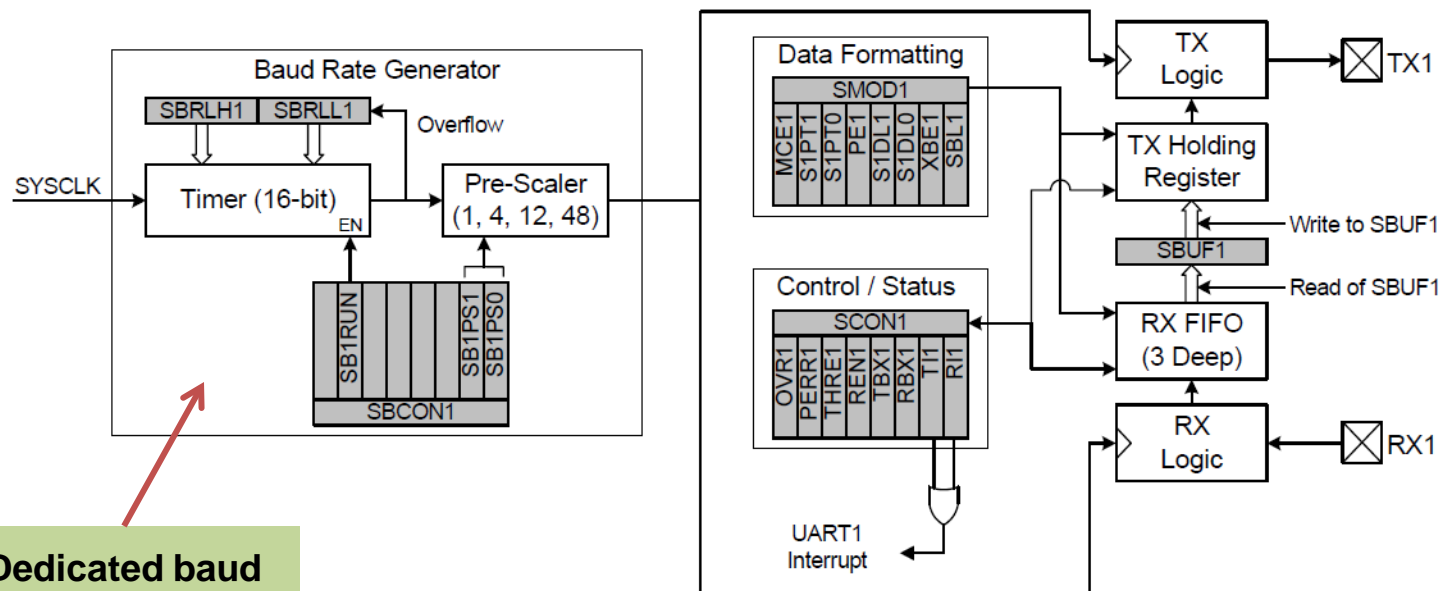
Baud Rate Generator

SBRLH1 SBRLL1

Overflow

SYSCLK

Timer (16-bit)

EN

Pre-Scaler (1, 4, 12, 48)

SB1RUN

SB1PS1 SB1PS0

SBCON1

Dedicated baud

Data Formatting

SMOD1

MCE1 S1PT1 S1PT0 PE1 S1DL1 S1DL0 XBE1 SBL1

Control / Status

SCON1

OVR1 PERR1 THRE1 REN1 TBX1 RBX1 TI1 RI1

UART1 Interrupt

TX Logic

TX1

TX Holding Register

Write to SBUF1

SBUF1

Read of SBUF1

RX FIFO (3 Deep)

RX Logic

RX1